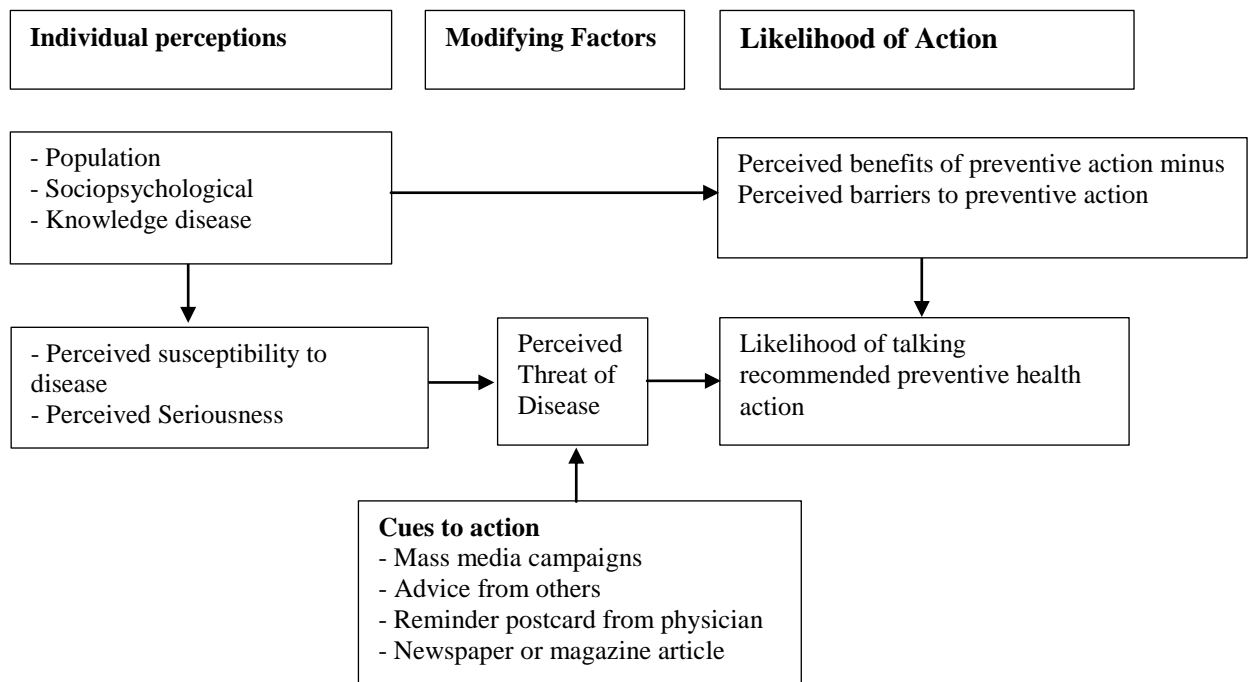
Individual perceptions

Modifying Factors

Likelihood of Action

- Population
- Sociopsychological
- Knowledge disease

Perceived benefits of preventive action minus Perceived barriers to preventive action

- Perceived susceptibility to disease
- Perceived Seriousness

Perceived Threat of Disease

Likelihood of talking recommended preventive health action

Cues to action
- Mass media campaigns
- Advice from others
- Reminder postcard from physician
- Newspaper or magazine article